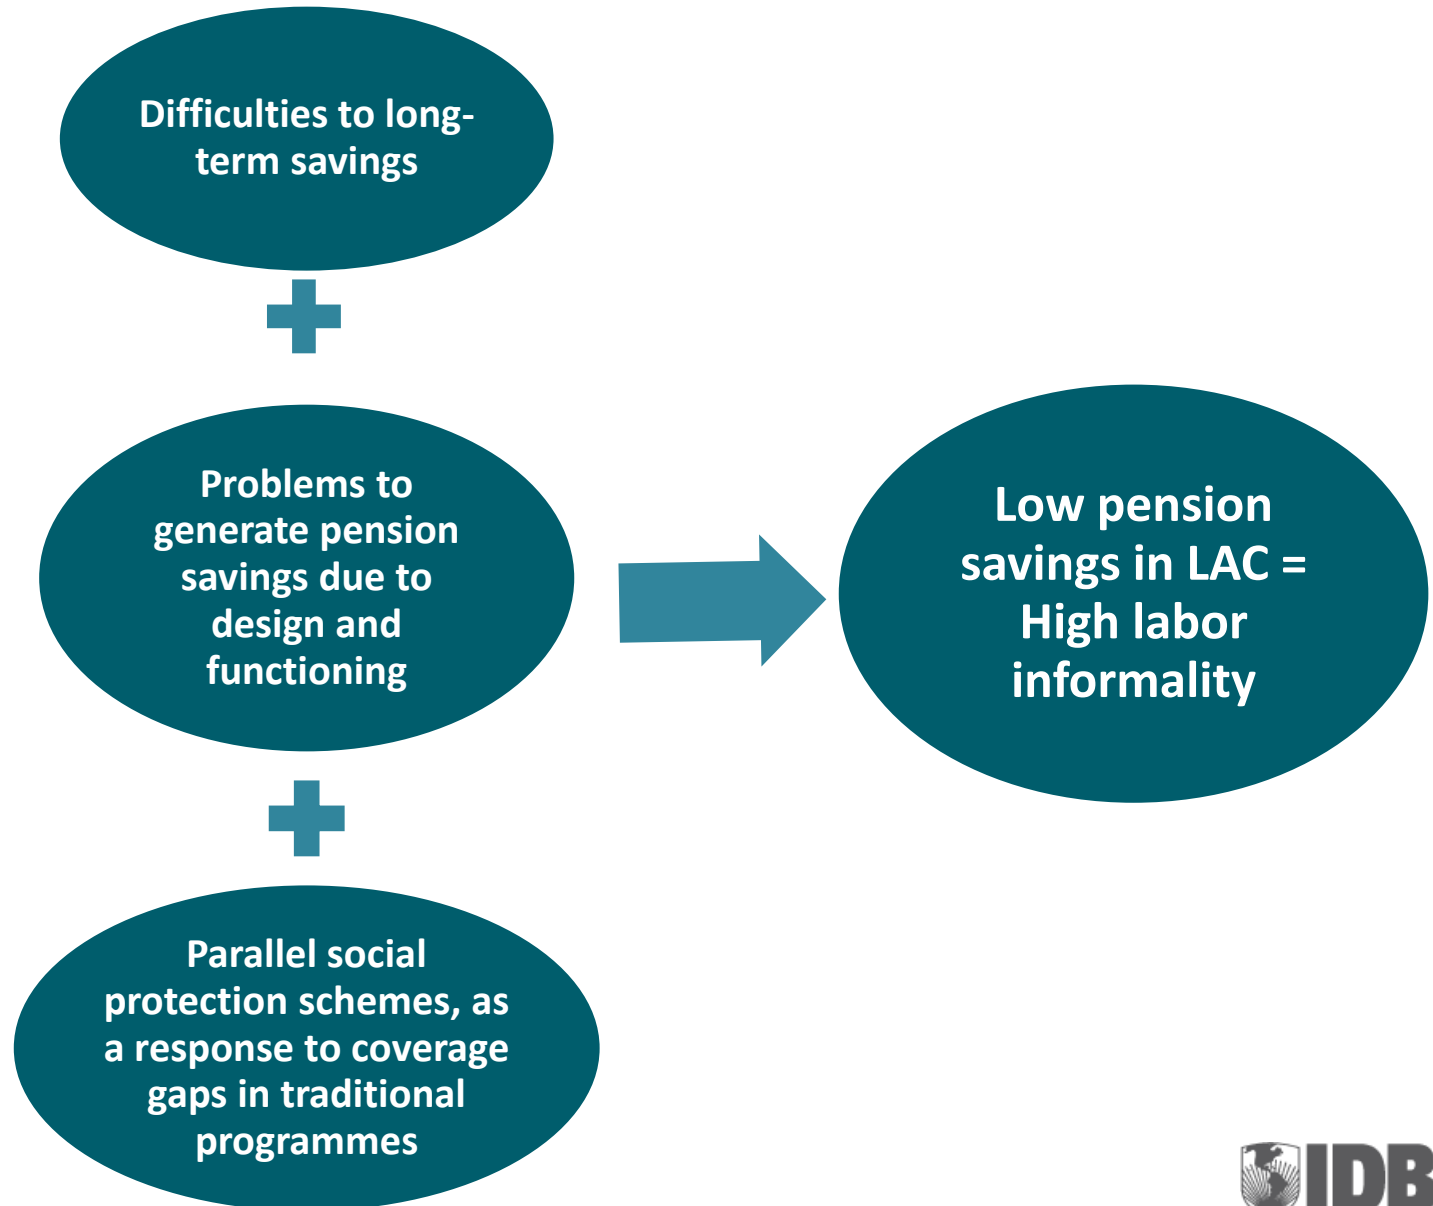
Difficulties to long-term savings

Problems to generate pension savings due to design and functioning

Parallel social protection schemes, as a response to coverage gaps in traditional programmes

Low pension savings in LAC = High labor informality

IDB